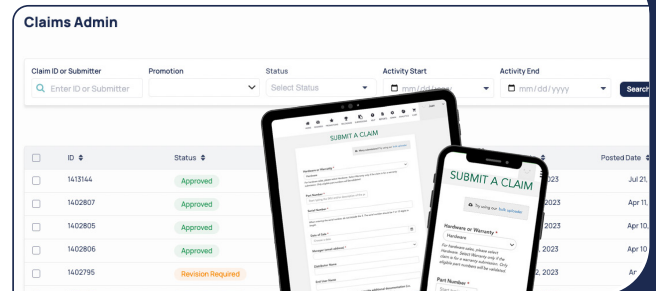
Claims Admin

Claim ID or Submitter
Enter ID or Submitter

Promotion

Status
Select Status

Activity Start
mm/dd/yyyy

Activity End
mm/dd/yyyy

Search

| | ID | Status | | Posted Date |
|---|---|---|---|---|
| | 1413144 | Approved | 2023 | Jul 21, |
| | 1402807 | Approved | 2023 | Apr 11, |
| | 1402805 | Approved | 2023 | Apr 10, |
| | 1402806 | Approved | , 2023 | Apr 10 |
| | 1402795 | Revision Required | 2, 2023 | Ar |

SUBMIT A CLAIM

Hardware or Warranty *
Hardware

Part Number *

Serial Number *

Date of Sale *

Manager Level Affiliated *

Distributor Name

End User Name

SUBMIT A CLAIM

Try using our bulk uploader

Hardware or Warranty *
Hardware

For hardware sales, please select Hardware. Select Warranty only if the claim is for a warranty submission. Only eligible part numbers will be validated.

Part Number *